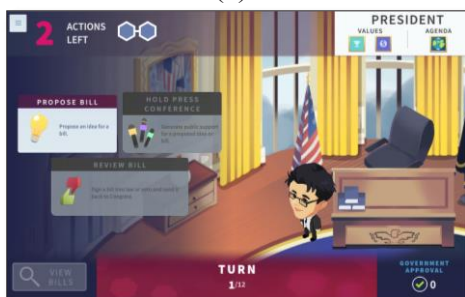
2 ACTIONS LEFT

PRESIDENT
VALUES
AGENDA

PROPOSE BILL
Propose an idea for a bill.

HOLD PRESS CONFERENCE
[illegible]

REVIEW BILL
Sign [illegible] or veto and send it back to Congress.

VIEW BILLS

TURN
1/12

GOVERNMENT APPROVAL
0